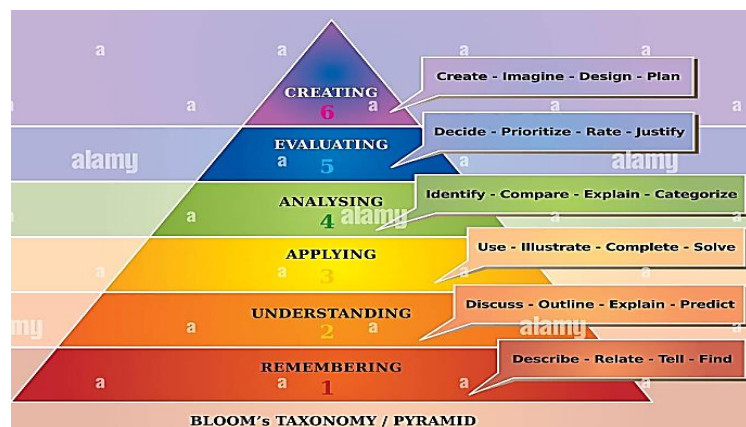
CREATING
6
Create - Imagine - Design - Plan

EVALUATING
5
Decide - Prioritize - Rate - Justify

ANALYSING
4
Identify - Compare - Explain - Categorize

APPLYING
3
Use - Illustrate - Complete - Solve

UNDERSTANDING
2
Discuss - Outline - Explain - Predict

REMEMBERING
1
Describe - Relate - Tell - Find

BLOOM's TAXONOMY / PYRAMID

alamy alamy alamy alamy alamy